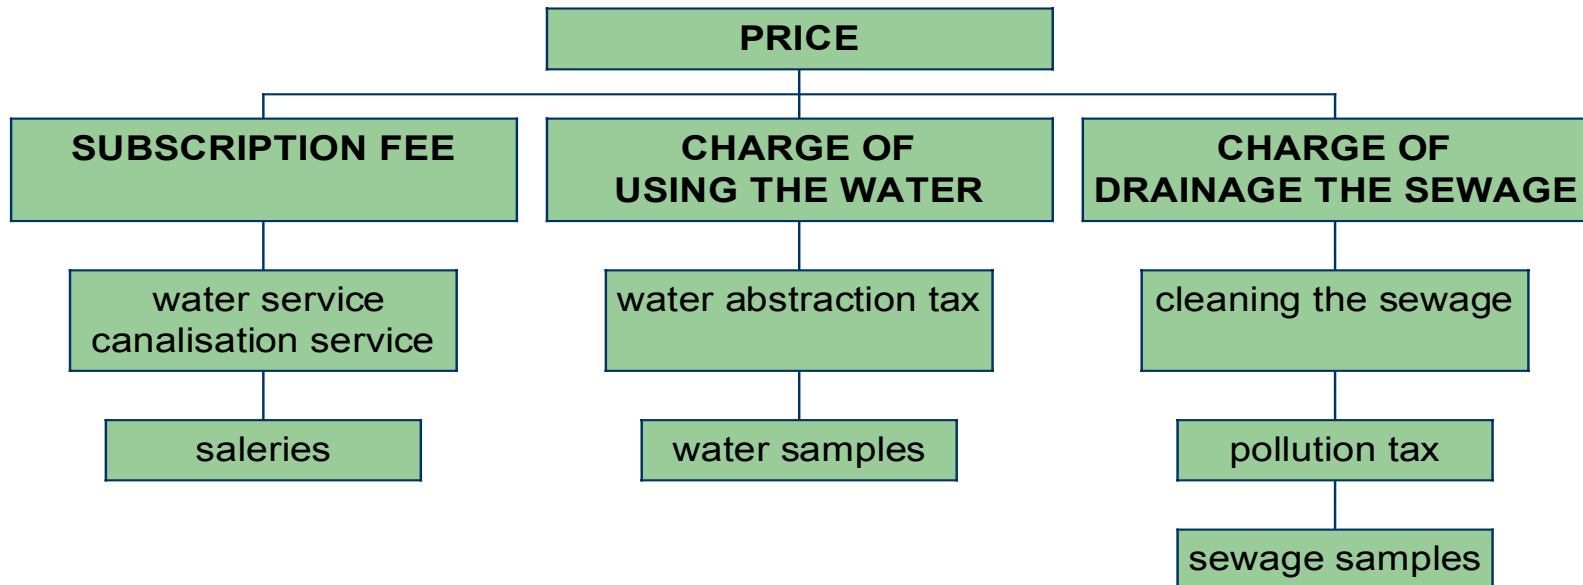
PRICE

SUBSCRIPTION FEE

water service
canalisation service

saleries

CHARGE OF
USING THE WATER

water abstraction tax

water samples

CHARGE OF
DRAINAGE THE SEWAGE

cleaning the sewage

pollution tax

sewage samples